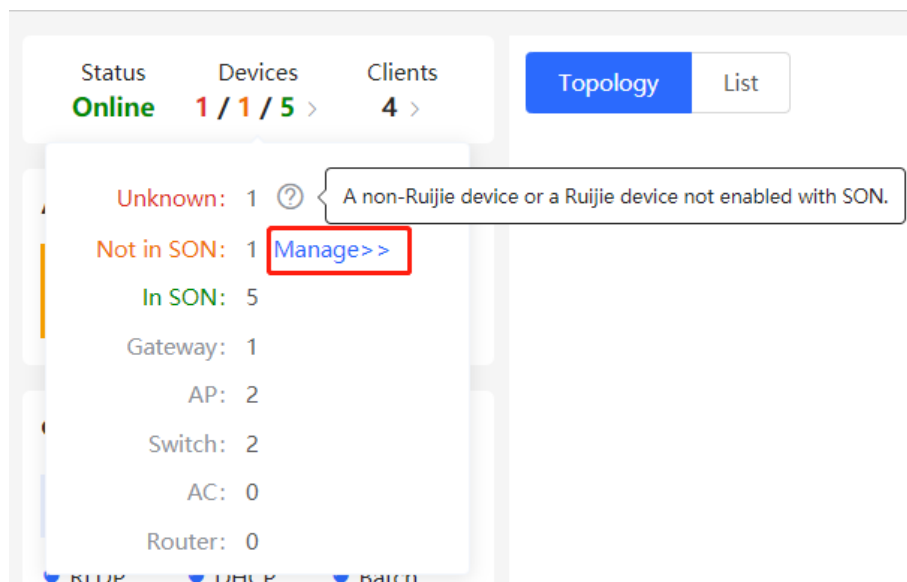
Status
Online

Devices
1 / 1 / 5 >

Clients
4 >

Topology

List

Unknown: 1

A non-Ruijie device or a Ruijie device not enabled with SON.

Not in SON: 1 Manage>>

In SON: 5

Gateway: 1

AP: 2

Switch: 2

AC: 0

Router: 0